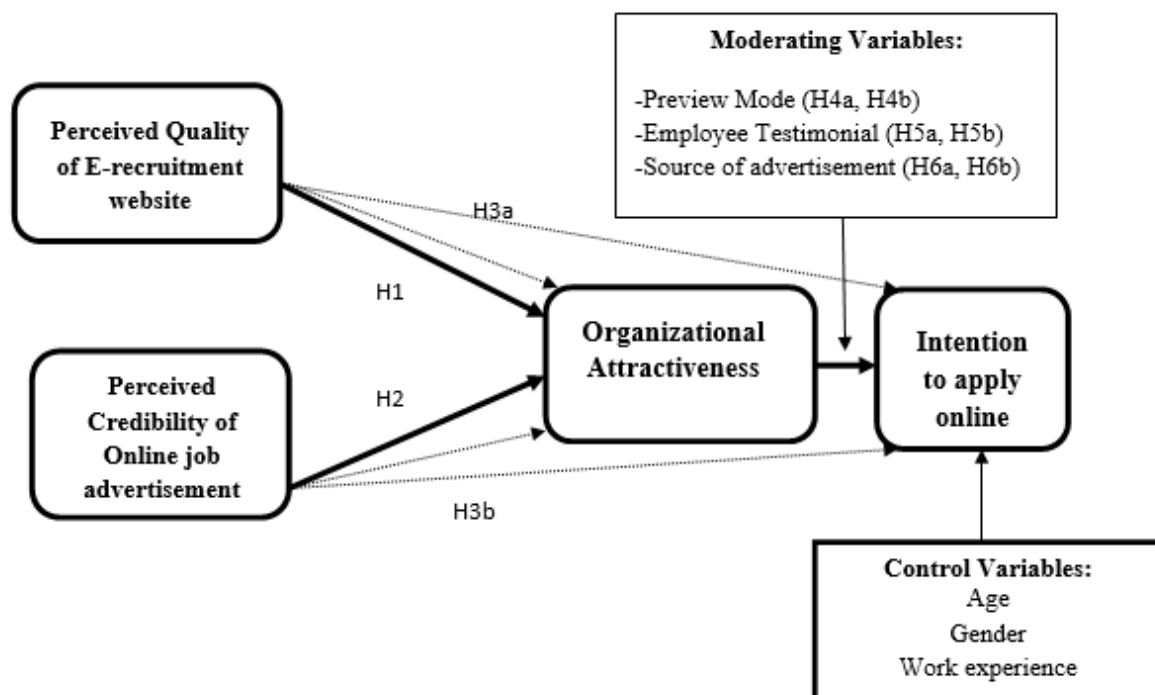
Moderating Variables:

-Preview Mode (H4a, H4b)
-Employee Testimonial (H5a, H5b)
-Source of advertisement (H6a, H6b)

Perceived Quality of E-recruitment website

H3a

H1

Organizational Attractiveness

Intention to apply online

Perceived Credibility of Online job advertisement

H2

H3b

Control Variables:
Age
Gender
Work experience